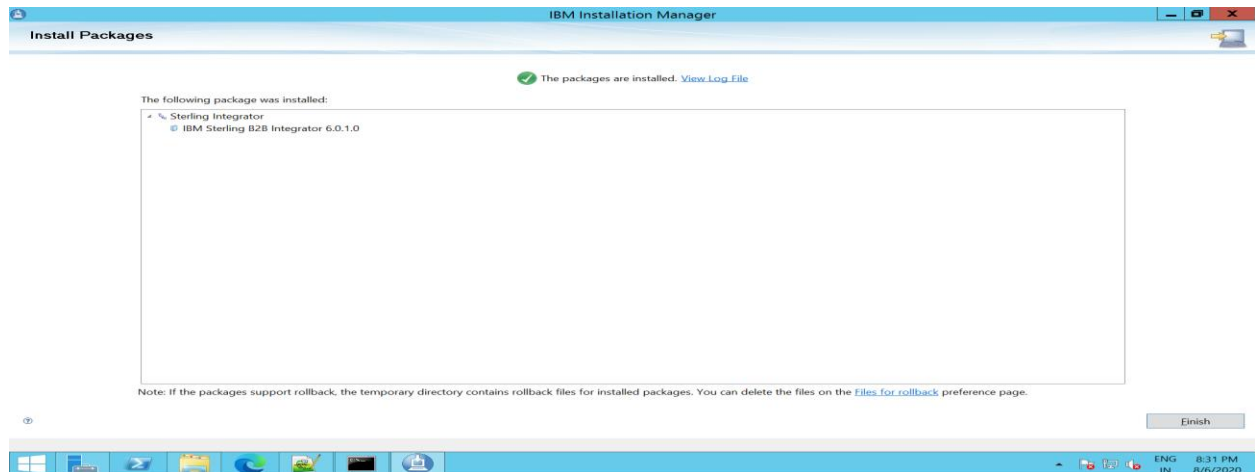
IBM Installation Manager

Install Packages

The packages are installed. View Log File

The following package was installed:

Sterling Integrator
IBM Sterling B2B Integrator 6.0.1.0

Note: If the packages support rollback, the temporary directory contains rollback files for installed packages. You can delete the files on the Files for rollback preference page.

Finish

ENG IN 8:31 PM 8/6/2020